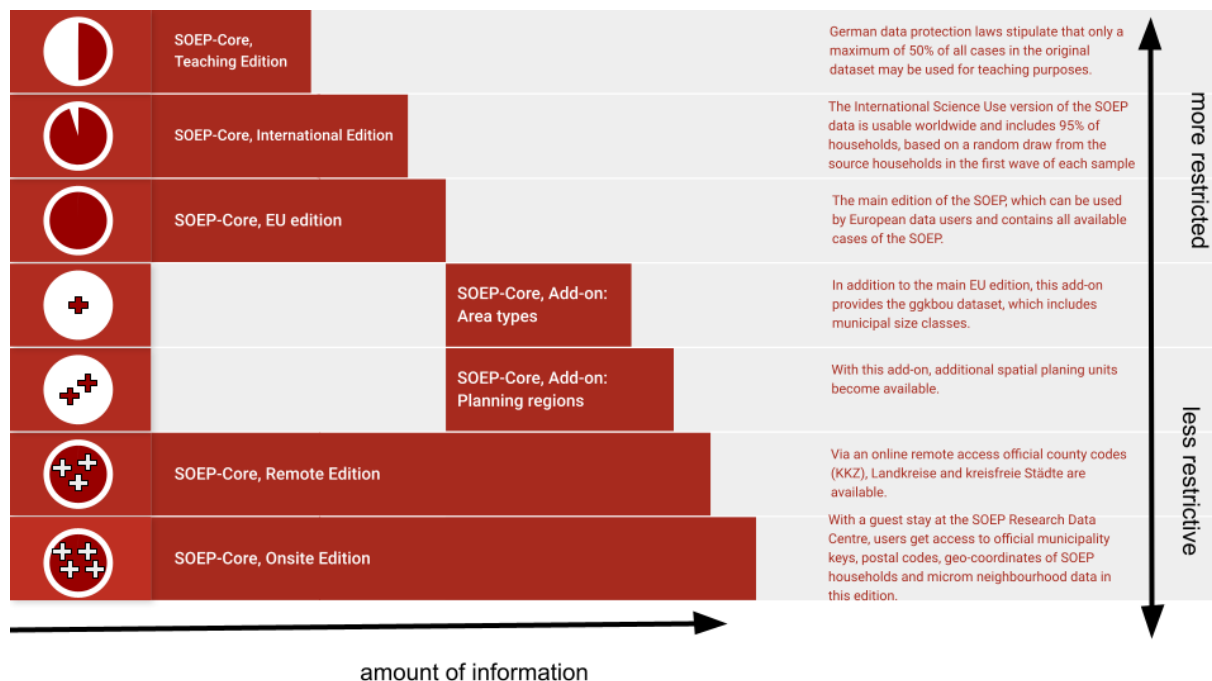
SOEP-Core, Teaching Edition

German data protection laws stipulate that only a maximum of 50% of all cases in the original dataset may be used for teaching purposes.

SOEP-Core, International Edition

The International Science Use version of the SOEP data is usable worldwide and includes 95% of households, based on a random draw from the source households in the first wave of each sample

SOEP-Core, EU edition

The main edition of the SOEP, which can be used by European data users and contains all available cases of the SOEP.

SOEP-Core, Add-on: Area types

In addition to the main EU edition, this add-on provides the ggkbou dataset, which includes municipal size classes.

SOEP-Core, Add-on: Planning regions

With this add-on, additional spatial planing units become available.

SOEP-Core, Remote Edition

Via an online remote access official county codes (KKZ), Landkreise and kreisfreie Städte are available.

SOEP-Core, Onsite Edition

With a guest stay at the SOEP Research Data Centre, users get access to official municipality keys, postal codes, geo-coordinates of SOEP households and microm neighbourhood data in this edition.

more restricted

less restrictive

amount of information